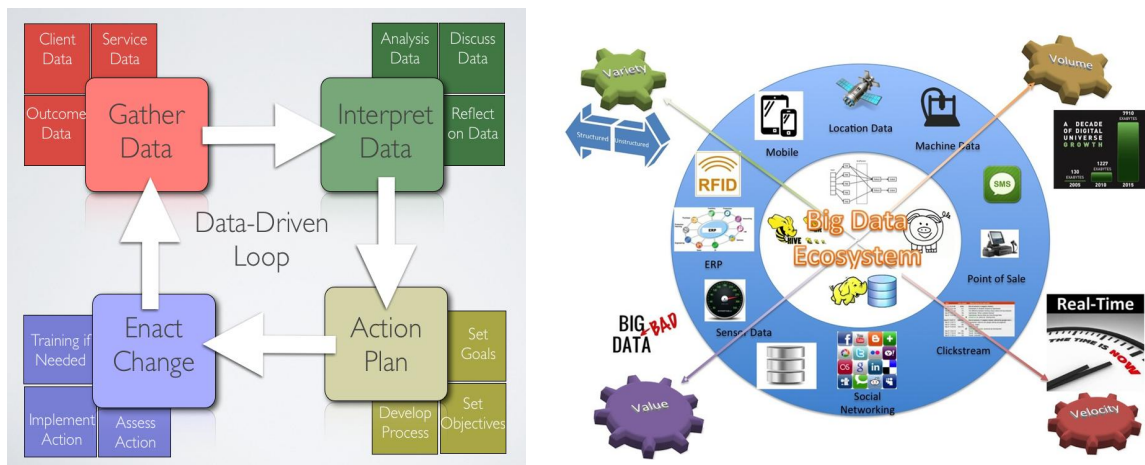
Client Data
Service Data
Outcome Data
Gather Data
Analysis Data
Discuss Data
Interpret Data
Reflect on Data
Data-Driven Loop
Training if Needed
Enact Change
Implement Action
Assess Action
Action Plan
Set Goals
Develop Process
Set Objectives

Variety
Structured
Unstructured
Volume
Mobile
Location Data
Machine Data
A DECADE OF DIGITAL UNIVERSE GROWTH
130 EXABYTES
1227 EXABYTES
7910 EXABYTES
2005
2010
2015
RFID
SMS
Big Data Ecosystem
HIVE
ERP
Point of Sale
BIG BAD DATA
Sensor Data
Clickstream
Real-Time
THE TIME IS NOW
Social Networking
Value
Velocity